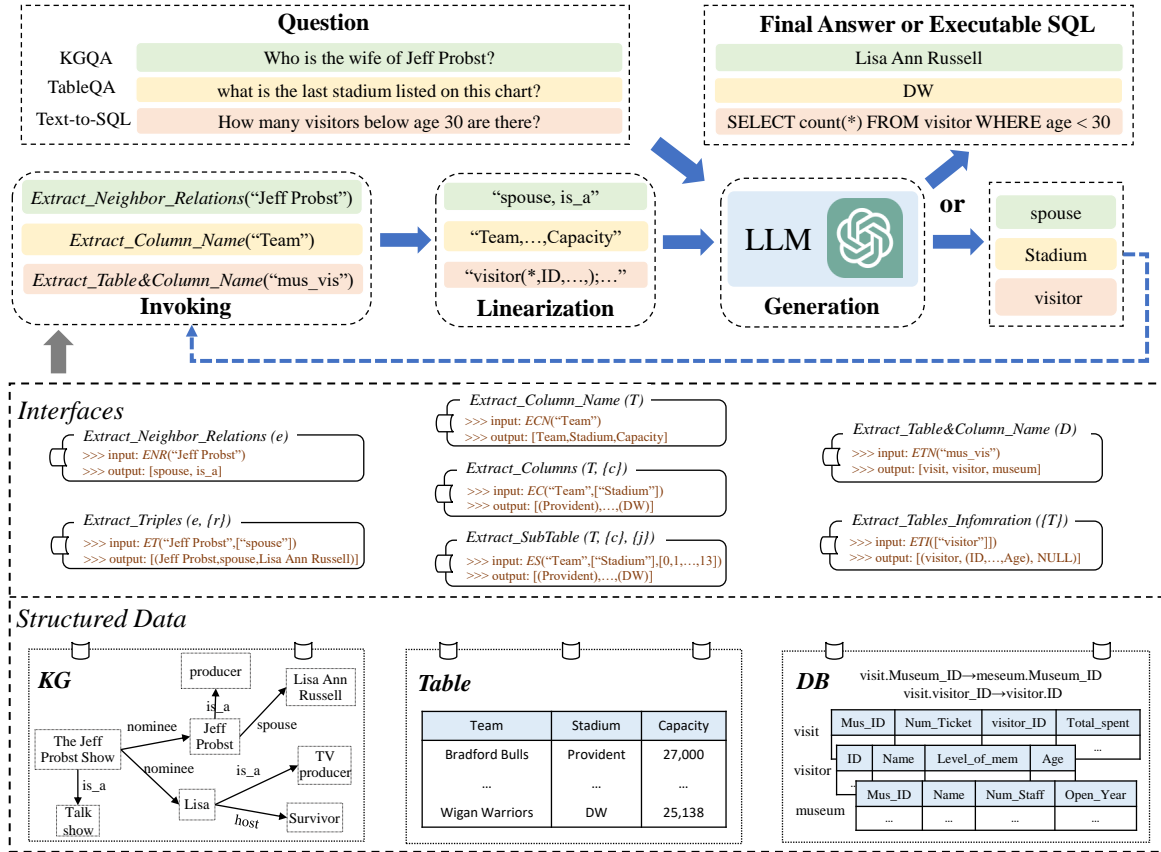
Question

KGQA Who is the wife of Jeff Probst?

TableQA what is the last stadium listed on this chart?

Text-to-SQL How many visitors below age 30 are there?

Final Answer or Executable SQL

Lisa Ann Russell

DW

SELECT count(*) FROM visitor WHERE age < 30

Extract_Neighbor_Relations("Jeff Probst")

Extract_Column_Name("Team")

Extract_Table&Column_Name("mus_vis")

Invoking

"spouse, is_a"

"Team,…,Capacity"

"visitor(*,ID,…,);…"

Linearization

LLM

Generation

or

spouse

Stadium

visitor

Interfaces

Extract_Neighbor_Relations (e)
>>> input: ENR("Jeff Probst")
>>> output: [spouse, is_a]

Extract_Column_Name (T)
>>> input: ECN("Team")
>>> output: [Team,Stadium,Capacity]

Extract_Columns (T, {c})
>>> input: EC("Team",["Stadium"])
>>> output: [(Provident),…,(DW)]

Extract_Table&Column_Name (D)
>>> input: ETN("mus_vis")
>>> output: [visit, visitor, museum]

Extract_Triples (e, {r})
>>> input: ET("Jeff Probst",["spouse"])
>>> output: [(Jeff Probst,spouse,Lisa Ann Russell)]

Extract_SubTable (T, {c}, {j})
>>> input: ES("Team",["Stadium"],[0,1,…,13])
>>> output: [(Provident),…,(DW)]

Extract_Tables_Infomration ({T})
>>> input: ETI(["visitor"])
>>> output: [(visitor, (ID,…,Age), NULL)]

Structured Data

KG

producer
is_a
Lisa Ann Russell
nominee
Jeff Probst
spouse
The Jeff Probst Show
nominee
is_a
TV producer
is_a
Lisa
Talk show
host
Survivor

Table

| Team | Stadium | Capacity |
|---|---|---|
| Bradford Bulls | Provident | 27,000 |
| ... | ... | ... |
| Wigan Warriors | DW | 25,138 |

DB

visit.Museum_ID→meseum.Museum_ID
visit.visitor_ID→visitor.ID

visit
| Mus_ID | Num_Ticket | visitor_ID | Total_spent |
|---|---|---|---|
| | | | ... |

visitor
| ID | Name | Level_of_mem | Age |
|---|---|---|---|

museum
| Mus_ID | Name | Num_Staff | Open_Year |
|---|---|---|---|
| ... | ... | ... | ... |